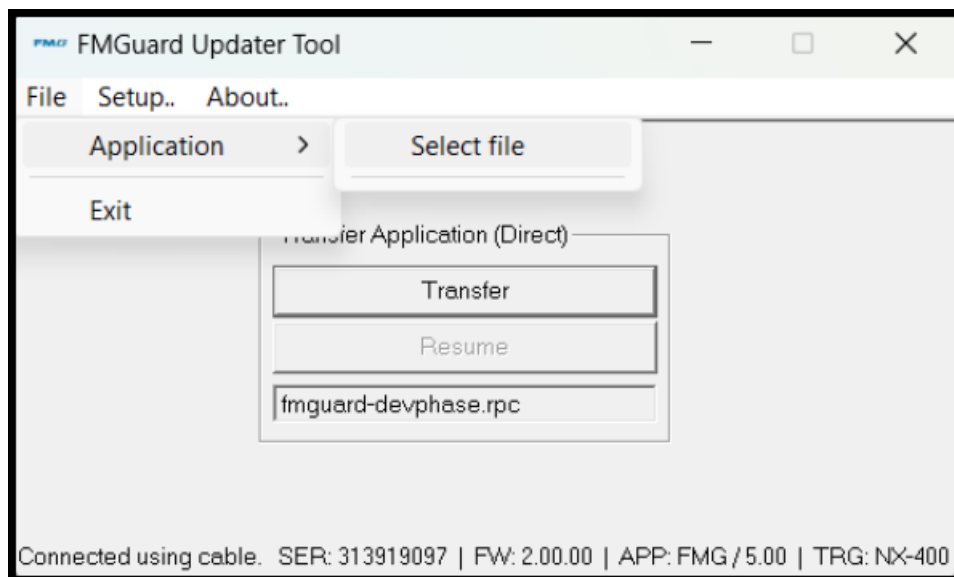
FMG FMGuard Updater Tool

File Setup.. About..

Application >

Select file

Exit

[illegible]sfer Application (Direct)

Transfer

Resume

fmguard-devphase.rpc

Connected using cable. SER: 313919097 | FW: 2.00.00 | APP: FMG / 5.00 | TRG: NX-400